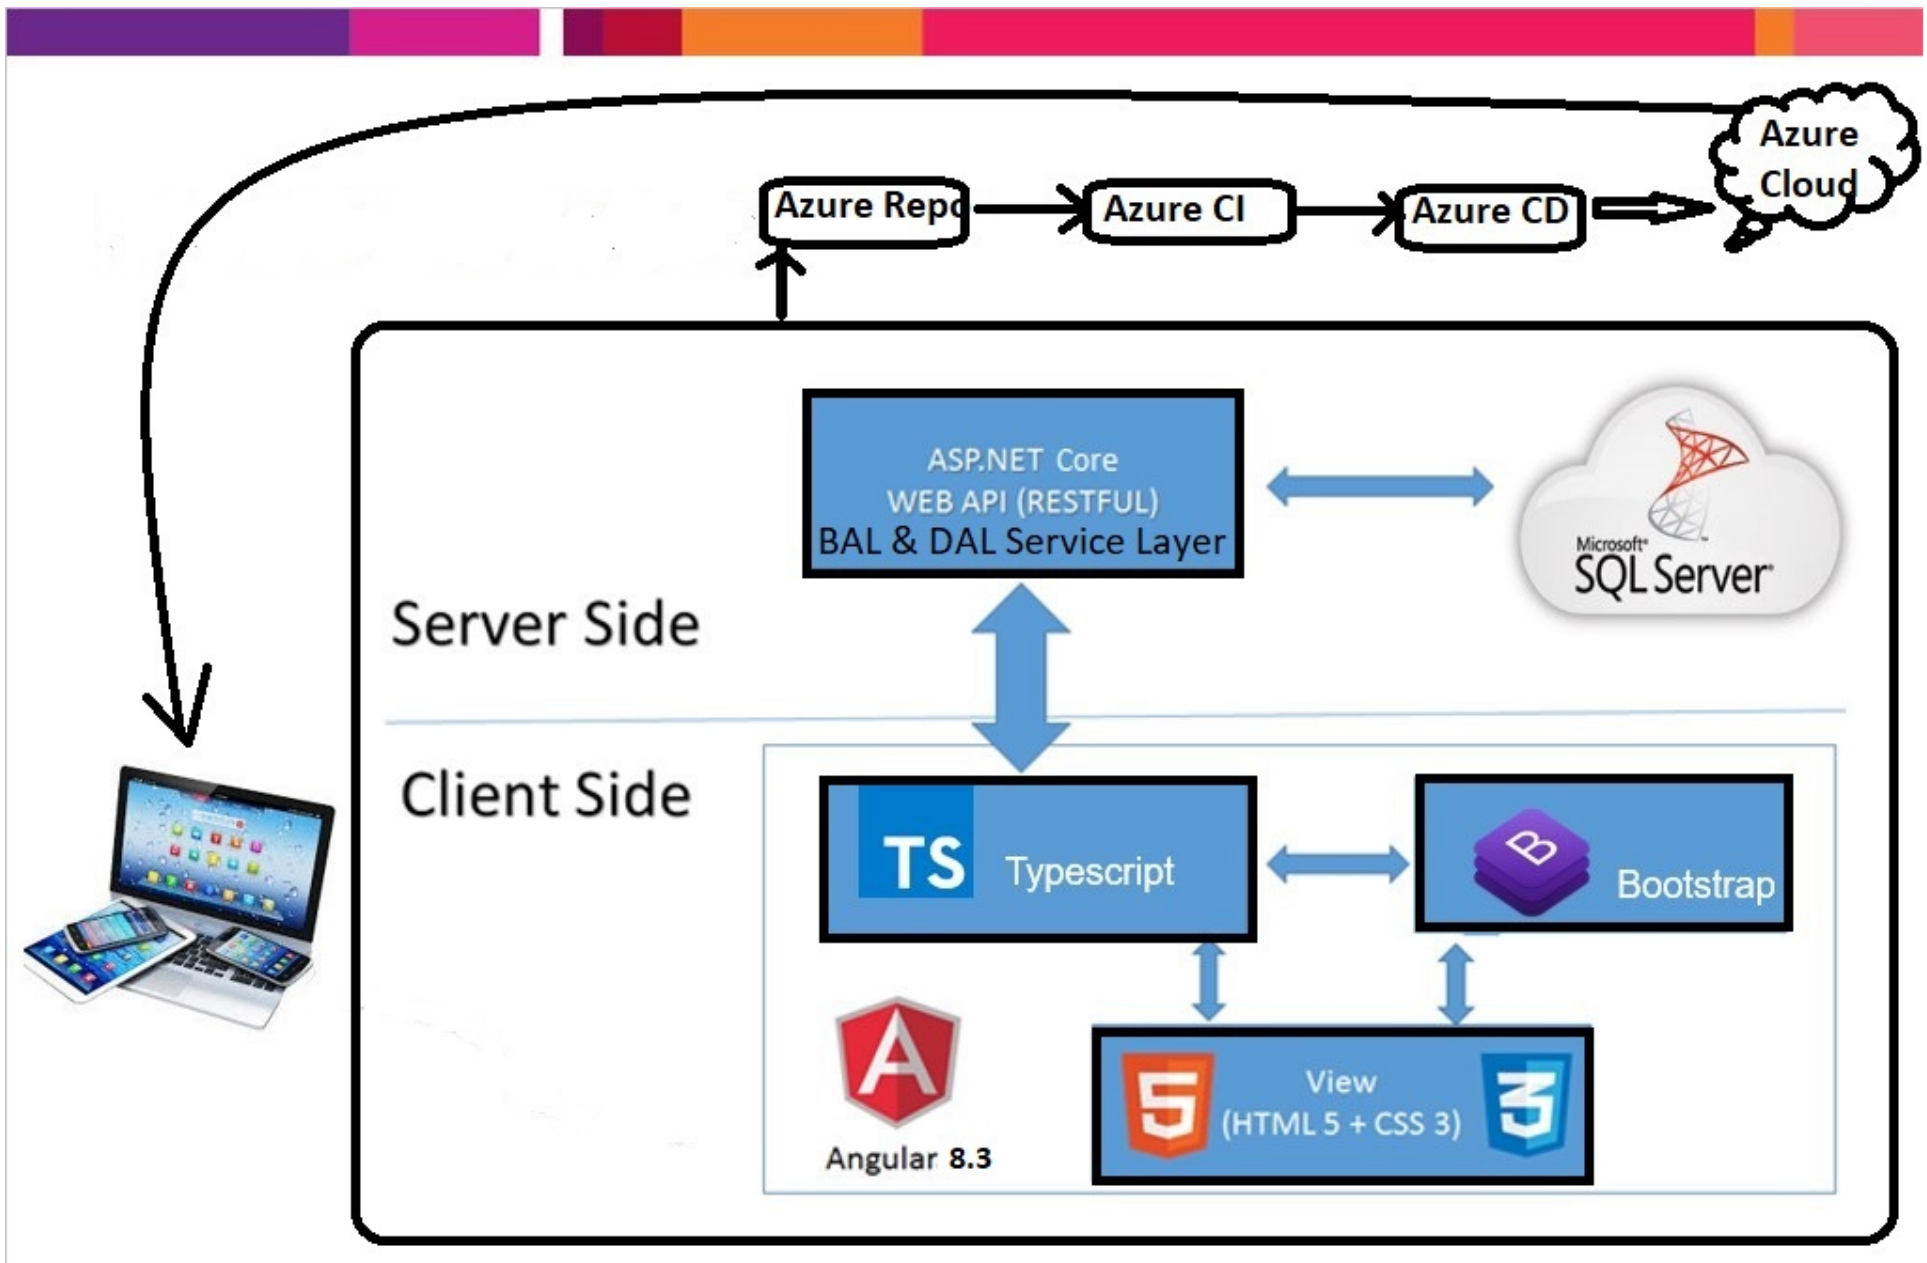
Azure Repo

Azure CI

Azure CD

Azure Cloud

ASP.NET Core
WEB API (RESTFUL)
BAL & DAL Service Layer

Microsoft SQL Server

Server Side

Client Side

TS Typescript

Bootstrap

Angular 8.3

View
(HTML 5 + CSS 3)